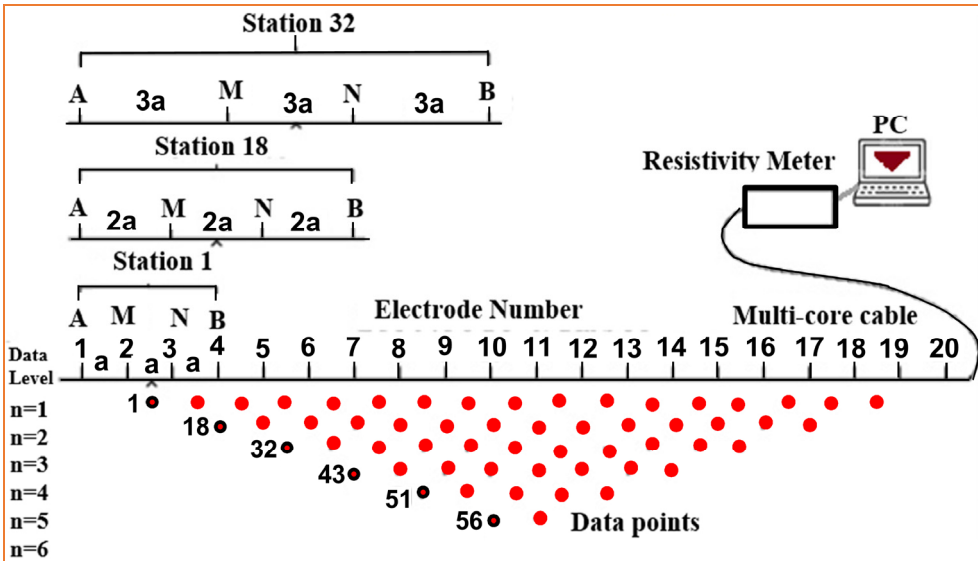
Station 32

A 3a M 3a N 3a B

Station 18

A 2a M 2a N 2a B

Station 1

A M N B

Electrode Number

PC

Resistivity Meter

Multi-core cable

Data Level

1 a 2 a 3 a 4 5 6 7 8 9 10 11 12 13 14 15 16 17 18 19 20

n=1
n=2
n=3
n=4
n=5
n=6

1
18
32
43
51
56

Data points